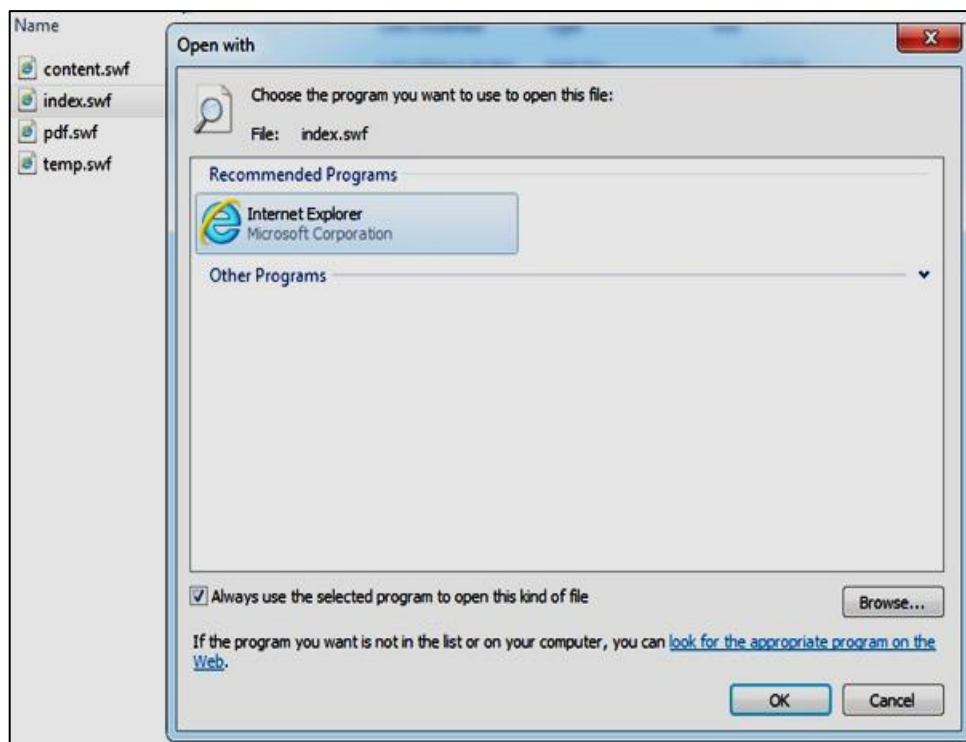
Name
content.swf
index.swf
pdf.swf
temp.swf

Open with

Choose the program you want to use to open this file:

File: index.swf

Recommended Programs

Internet Explorer
Microsoft Corporation

Other Programs

Always use the selected program to open this kind of file

Browse...

If the program you want is not in the list or on your computer, you can look for the appropriate program on the Web.

OK

Cancel